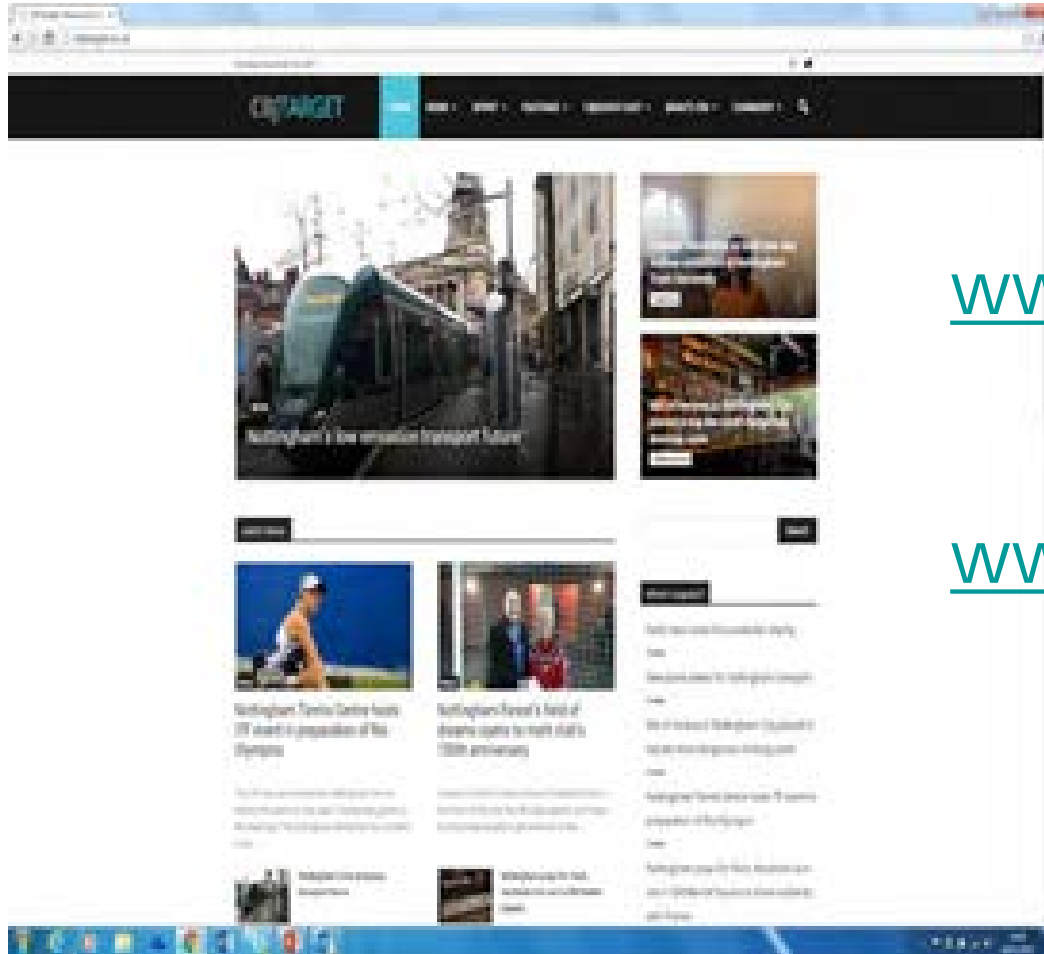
CITYTARGET

HOME NEWS SPORT FEATURES

Nottingham's low emission transport future

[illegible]

Nottingham Tennis Centre hosts ITF event in preparation of Rio Olympics

Nottingham Forest's field of dreams opens to mark club's 150th anniversary

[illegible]

WW

WW